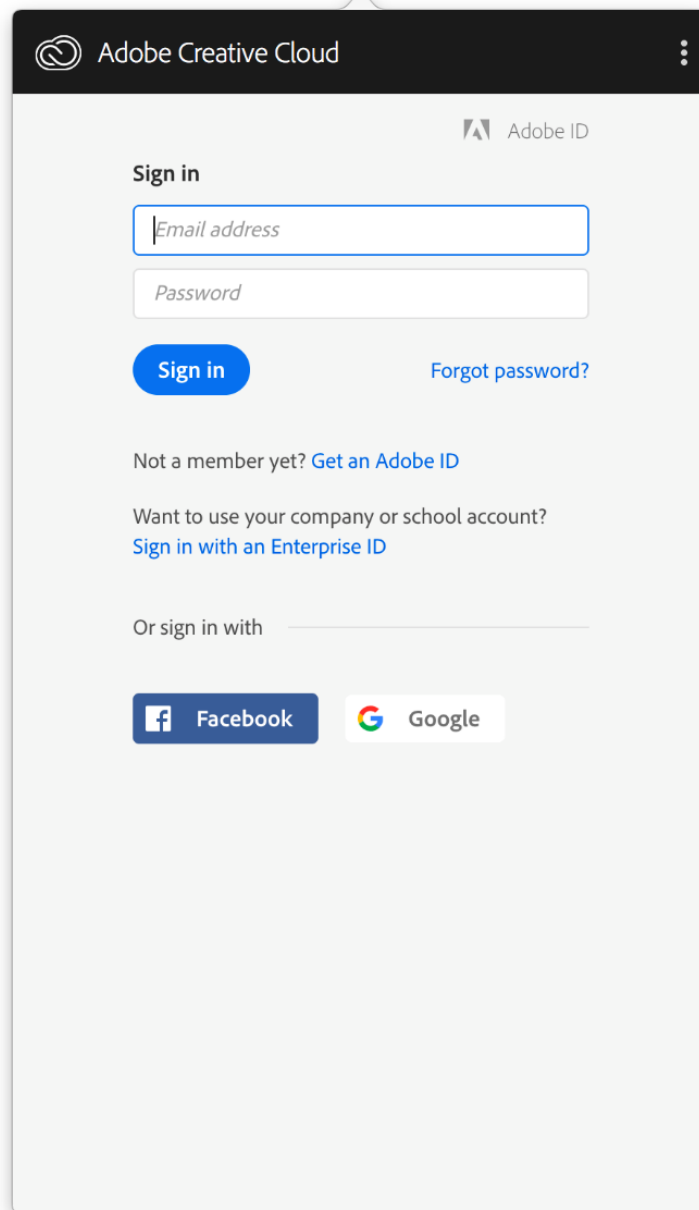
Adobe Creative Cloud

Adobe ID

Sign in

Email address

Password

Sign in

Forgot password?

Not a member yet? Get an Adobe ID

Want to use your company or school account?
Sign in with an Enterprise ID

Or sign in with

Facebook

Google